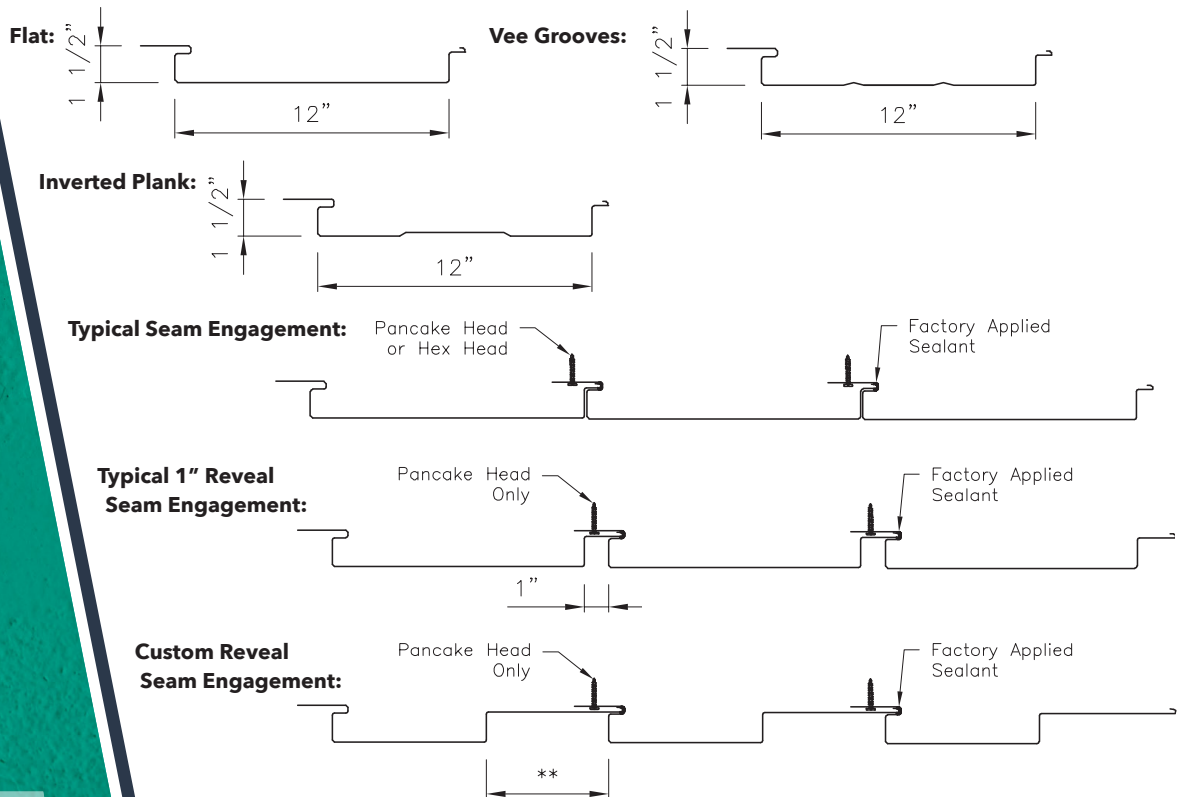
Flat:

1 1/2"

12"

Vee Grooves:

1 1/2"

12"

Inverted Plank:

1 1/2"

12"

Typical Seam Engagement:

Pancake Head or Hex Head

Factory Applied Sealant

Typical 1" Reveal Seam Engagement:

Pancake Head Only

Factory Applied Sealant

1"

Custom Reveal Seam Engagement:

Pancake Head Only

Factory Applied Sealant

**